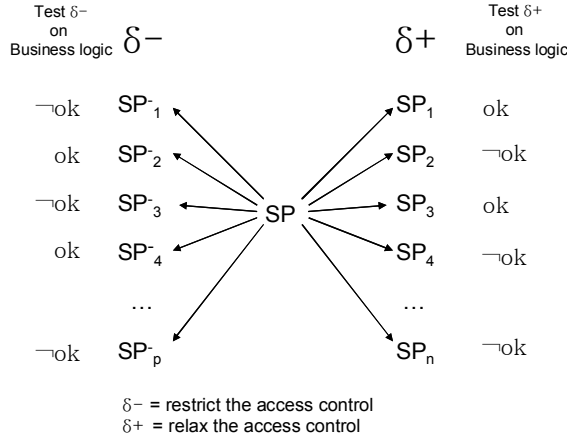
Test $\delta-$ on Business logic

$\delta-$

$\delta+$

Test $\delta+$ on Business logic

$\neg$ok $SP^{-}_{1}$

ok $SP^{-}_{2}$

$\neg$ok $SP^{-}_{3}$

ok $SP^{-}_{4}$

…

$\neg$ok $SP^{-}_{p}$

SP

$SP_1$ ok

$SP_2$ $\neg$ok

$SP_3$ ok

$SP_4$ $\neg$ok

…

$SP_n$ $\neg$ok

$\delta-$ = restrict the access control
$\delta+$ = relax the access control